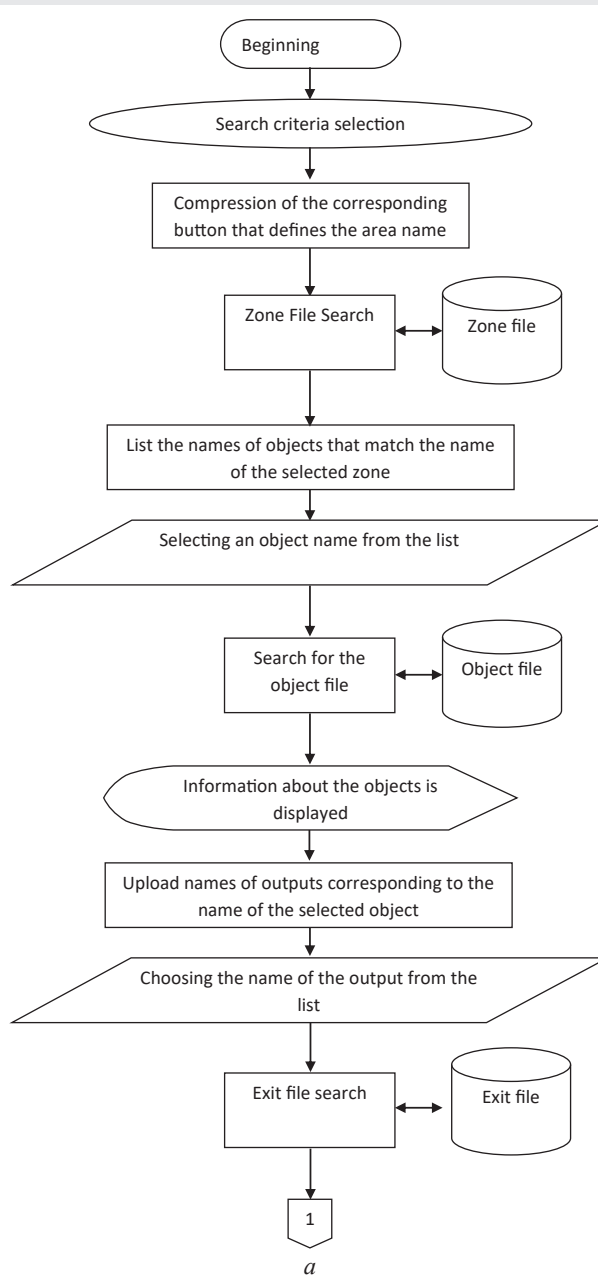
Beginning

Search criteria selection

Compression of the corresponding button that defines the area name

Zone File Search

Zone file

List the names of objects that match the name of the selected zone

Selecting an object name from the list

Search for the object file

Object file

Information about the objects is displayed

Upload names of outputs corresponding to the name of the selected object

Choosing the name of the output from the list

Exit file search

Exit file

1

a